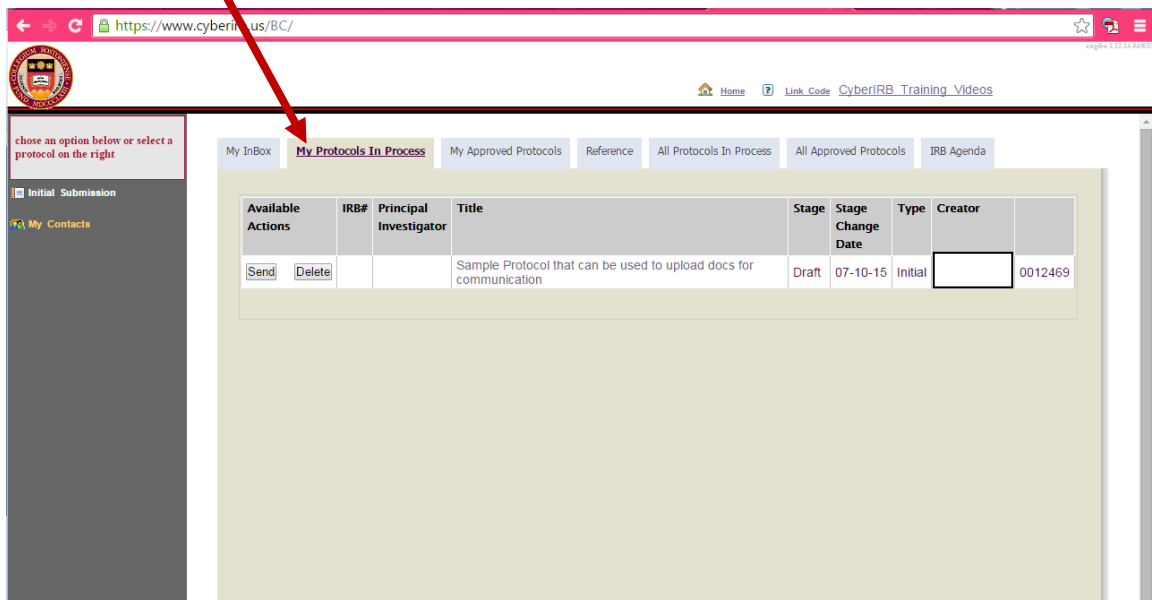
https://www.cyberir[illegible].us/BC/

engine 1.12.14 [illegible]

Home Link Code CyberIRB Training Videos

chose an option below or select a protocol on the right

Initial Submission

My Contacts

My InBox | My Protocols In Process | My Approved Protocols | Reference | All Protocols In Process | All Approved Protocols | IRB Agenda

| Available Actions | IRB# | Principal Investigator | Title | Stage | Stage Change Date | Type | Creator | |
|---|---|---|---|---|---|---|---|---|
| Send Delete | | | Sample Protocol that can be used to upload docs for communication | Draft | 07-10-15 | Initial | | 0012469 |